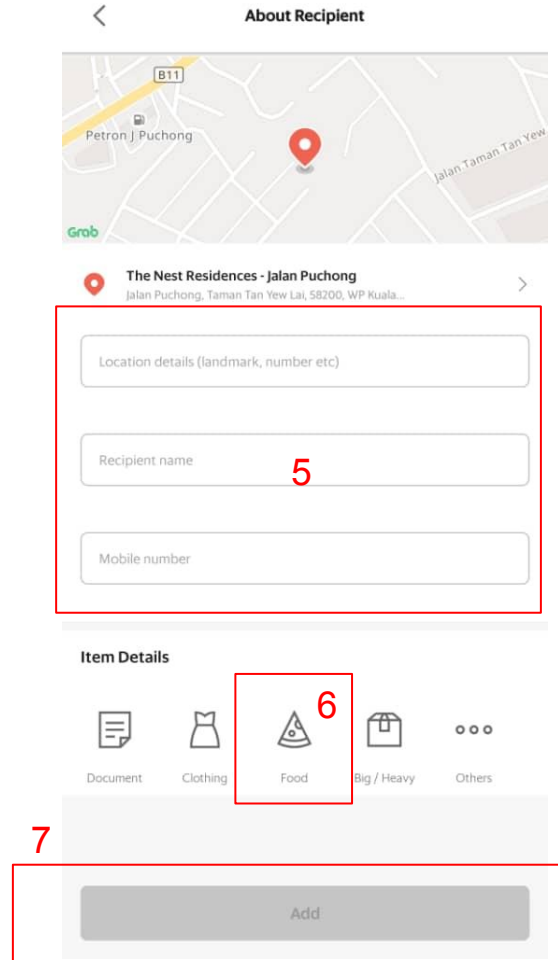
About Recipient

B11
Petron J Puchong
Jalan Taman Tan Yew
Grab

The Nest Residences - Jalan Puchong
Jalan Puchong, Taman Tan Yew Lai, 58200, WP Kuala...

Location details (landmark, number etc)

Recipient name

5

Mobile number

Item Details

6

Document
Clothing
Food
Big / Heavy
Others

7

Add